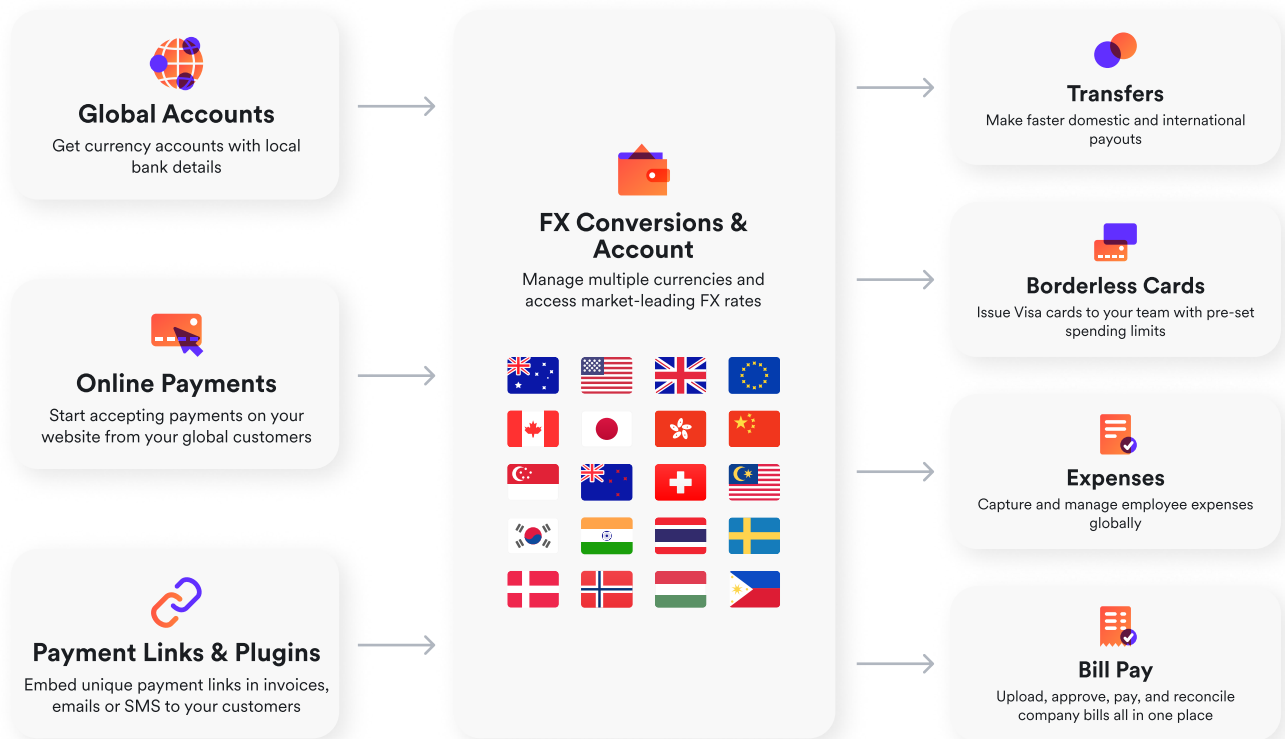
Global Accounts
Get currency accounts with local bank details

Online Payments
Start accepting payments on your website from your global customers

Payment Links & Plugins
Embed unique payment links in invoices, emails or SMS to your customers

FX Conversions & Account
Manage multiple currencies and access market-leading FX rates

Transfers
Make faster domestic and international payouts

Borderless Cards
Issue Visa cards to your team with pre-set spending limits

Expenses
Capture and manage employee expenses globally

Bill Pay
Upload, approve, pay, and reconcile company bills all in one place